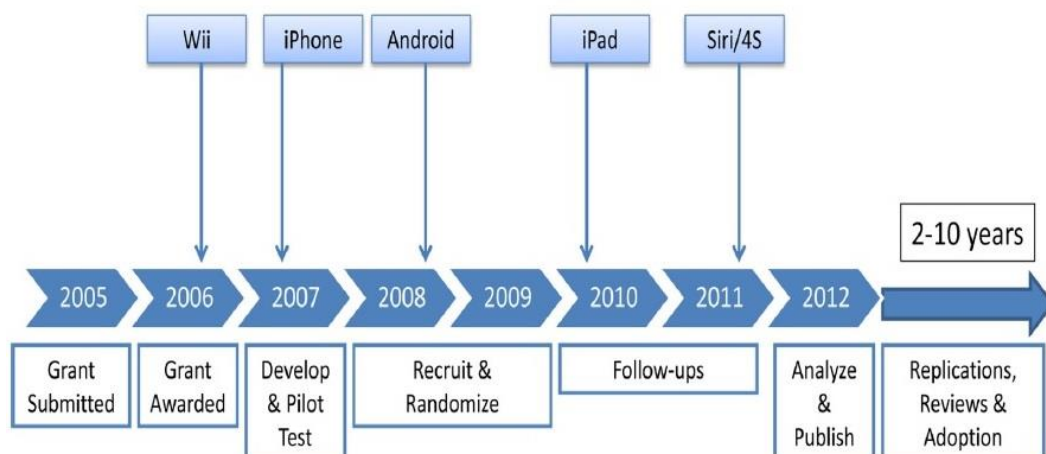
Wii
iPhone
Android
iPad
Siri/4S

2-10 years

2005
2006
2007
2008
2009
2010
2011
2012

Grant Submitted
Grant Awarded
Develop & Pilot Test
Recruit & Randomize
Follow-ups
Analyze & Publish
Replications, Reviews & Adoption